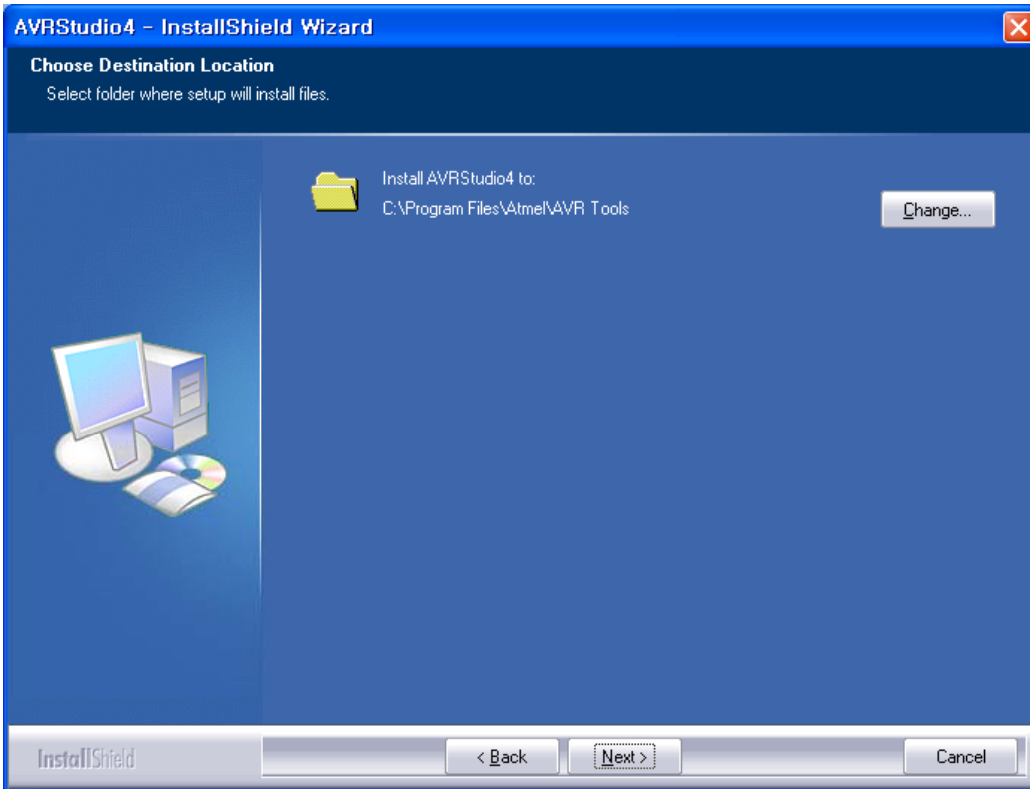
AVRStudio4 - InstallShield Wizard

Choose Destination Location
Select folder where setup will install files.

Install AVRStudio4 to:
C:\Program Files\Atmel\AVR Tools

Change...

InstallShield

< Back

Next >

Cancel